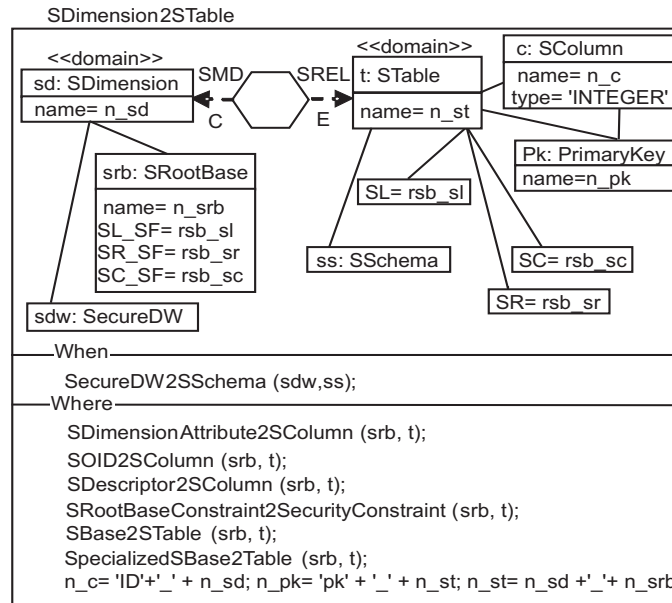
SDimension2STable

<<domain>>
sd: SDimension
name= n_sd

SMD
C

SREL
E

<<domain>>
t: STable
name= n_st

c: SColumn
name= n_c
type= 'INTEGER'

Pk: PrimaryKey
name=n_pk

srb: SRootBase
name= n_srb
SL_SF= rsb_sl
SR_SF= rsb_sr
SC_SF= rsb_sc

SL= rsb_sl

ss: SSchema

SC= rsb_sc

SR= rsb_sr

sdw: SecureDW

When

SecureDW2SSchema (sdw,ss);

Where

SDimensionAttribute2SColumn (srb, t);
SOID2SColumn (srb, t);
SDescriptor2SColumn (srb, t);
SRootBaseConstraint2SecurityConstraint (srb, t);
SBase2STable (srb, t);
SpecializedSBase2Table (srb, t);
n_c= 'ID'+'_' + n_sd; n_pk= 'pk' + '_' + n_st; n_st= n_sd +'_'+ n_srb